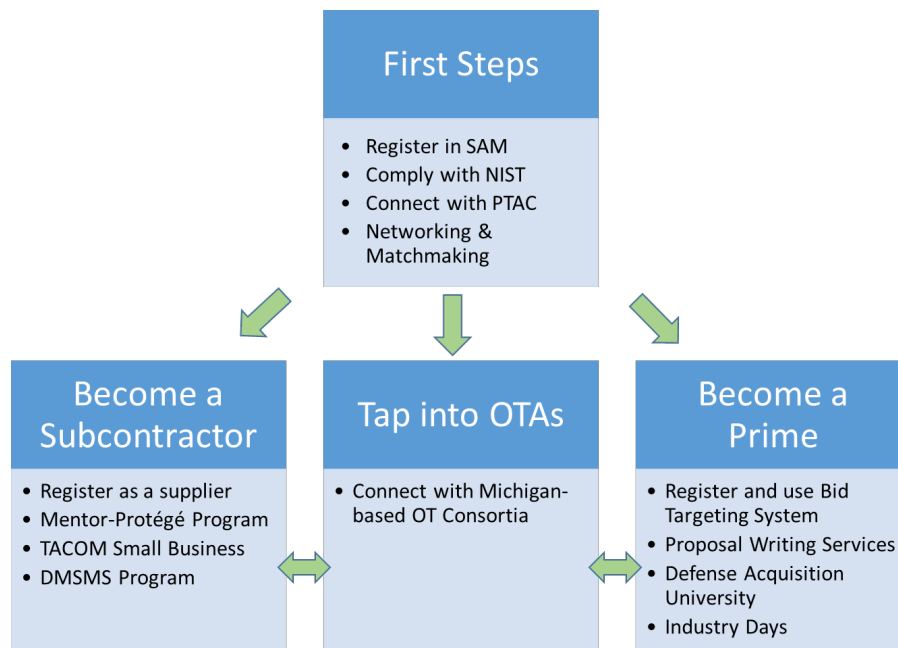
First Steps

- Register in SAM
- Comply with NIST
- Connect with PTAC
- Networking & Matchmaking

Become a Subcontractor

- Register as a supplier
- Mentor-Protégé Program
- TACOM Small Business
- DMSMS Program

Tap into OTAs

- Connect with Michigan-based OT Consortia

Become a Prime

- Register and use Bid Targeting System
- Proposal Writing Services
- Defense Acquisition University
- Industry Days